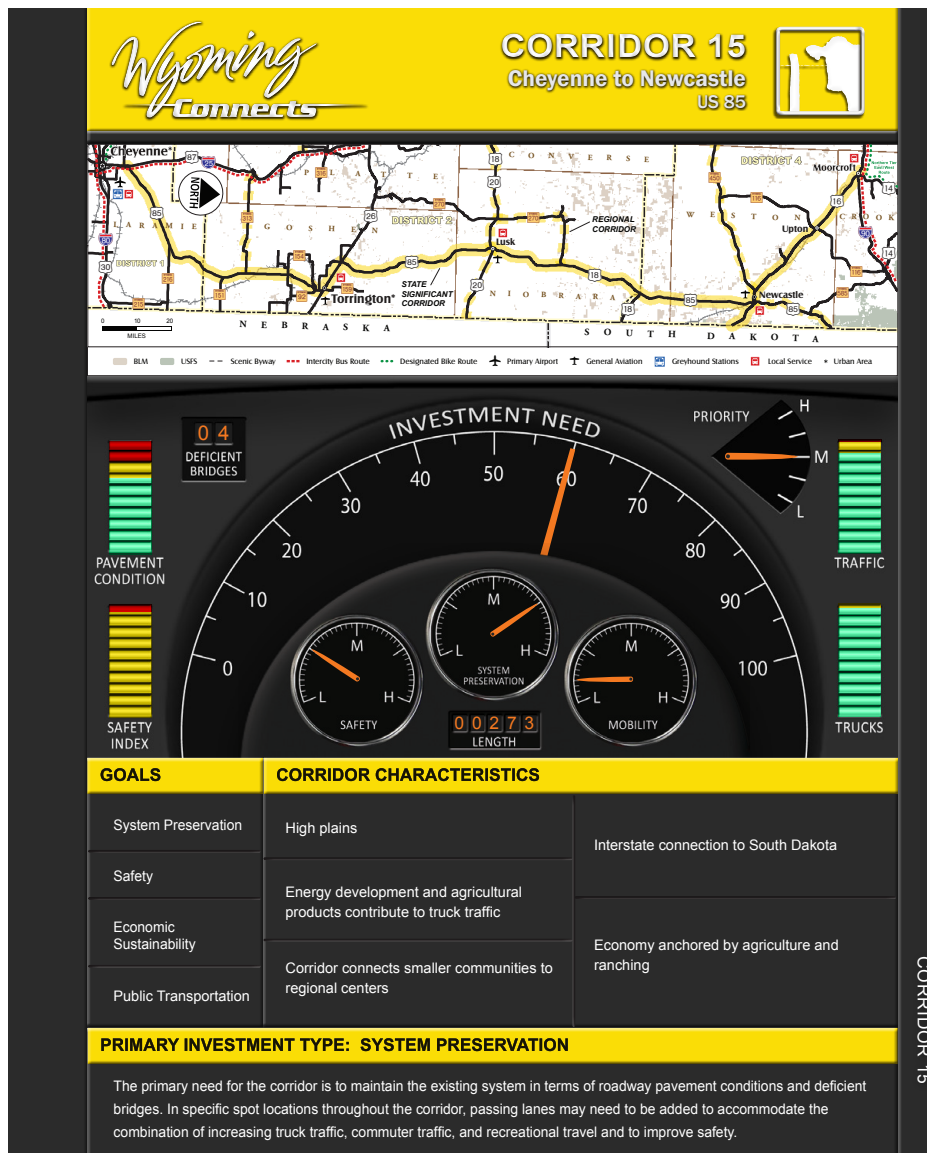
Wyoming Connects

CORRIDOR 15
Cheyenne to Newcastle
US 85

Cheyenne
87
25
85
NORTH
LARAMIE
DISTRICT 1
30
80
313
GOSHEN
26
PLATTE
DISTRICT 2
154
85
151
92
Torrington
STATE SIGNIFICANT CORRIDOR
18
20
CONVERSE
Lusk
270
REGIONAL CORRIDOR
NIOBRARA
18
85
DISTRICT 4
Moorcroft
WESTON
16
Upton
CROOK
14
Newcastle
85
NEBRASKA
SOUTH DAKOTA
0 10 20
MILES

BLM USFS Scenic Byway Intercity Bus Route Designated Bike Route Primary Airport General Aviation Greyhound Stations Local Service Urban Area

INVESTMENT NEED
0 10 20 30 40 50 60 70 80 90 100
PRIORITY
H M L
0 4
DEFICIENT BRIDGES
PAVEMENT CONDITION
SAFETY INDEX
TRAFFIC
TRUCKS
M L H SAFETY
M L H SYSTEM PRESERVATION
M L H MOBILITY
0 0 2 7 3
LENGTH

GOALS
System Preservation
Safety
Economic Sustainability
Public Transportation

CORRIDOR CHARACTERISTICS
High plains
Energy development and agricultural products contribute to truck traffic
Corridor connects smaller communities to regional centers
Interstate connection to South Dakota
Economy anchored by agriculture and ranching

PRIMARY INVESTMENT TYPE: SYSTEM PRESERVATION

The primary need for the corridor is to maintain the existing system in terms of roadway pavement conditions and deficient bridges. In specific spot locations throughout the corridor, passing lanes may need to be added to accommodate the combination of increasing truck traffic, commuter traffic, and recreational travel and to improve safety.

CORRIDOR 15